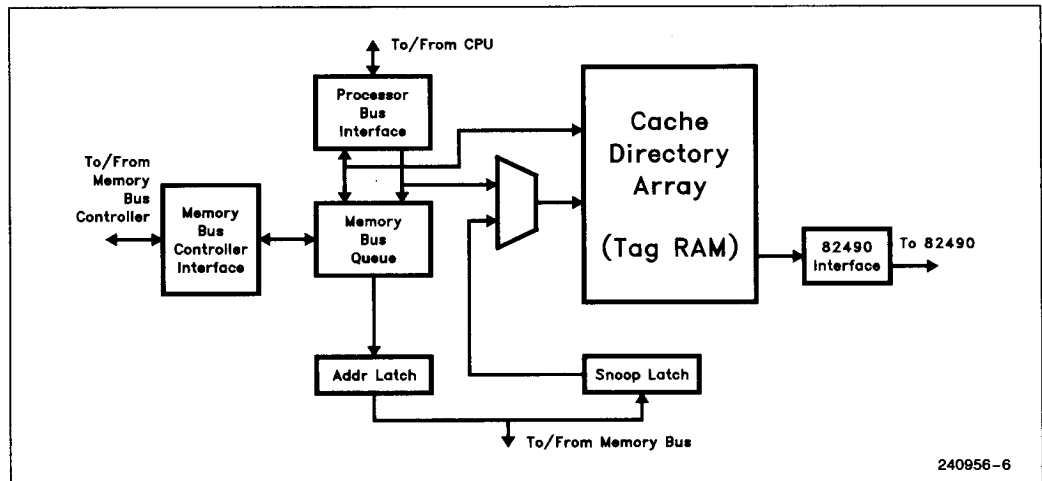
To/From CPU

Processor Bus Interface

Cache Directory Array

(Tag RAM)

To/From Memory Bus Controller

Memory Bus Controller Interface

Memory Bus Queue

82490 Interface

To 82490

Addr Latch

Snoop Latch

To/From Memory Bus

240956-6